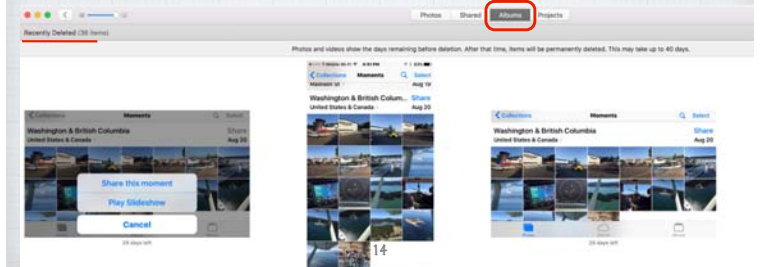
Photos Shared Albums Projects

Recently Deleted (36 Items)

Photos and videos show the days remaining before deletion. After that time, items will be permanently deleted. This may take up to 40 days.

Collections Moments Select

Washington & British Columbia Share

United States & Canada Aug 20

Share this moment

Play Slideshow

Cancel

29 days left

Collections Moments Select

Washington & British Columbia Share

United States & Canada Aug 20

14

Collections Select

Washington & British Columbia Share

United States & Canada Aug 20